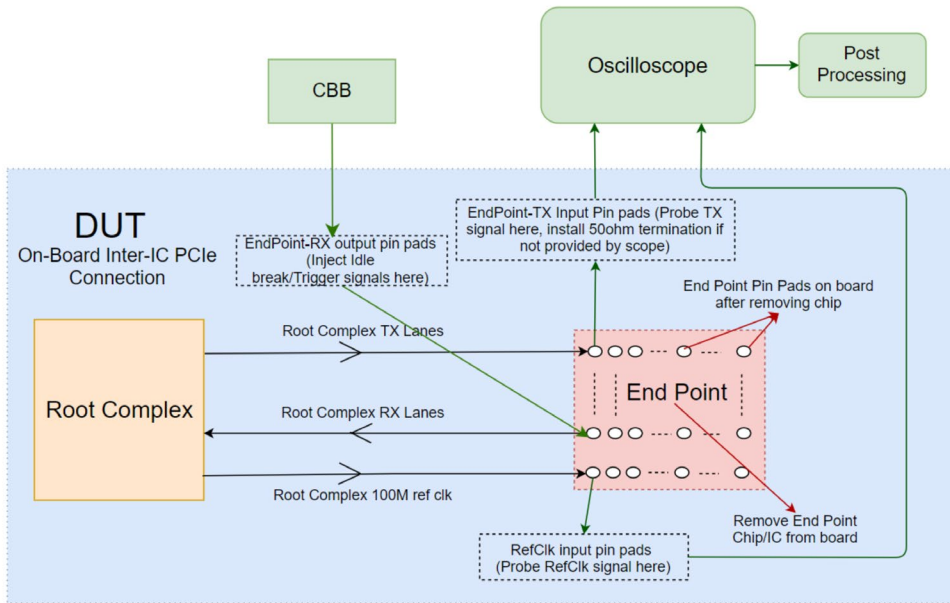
Oscilloscope

Post Processing

CBB

DUT
On-Board Inter-IC PCIe Connection

EndPoint-RX output pin pads (Inject Idle break/Trigger signals here)

EndPoint-TX Input Pin pads (Probe TX signal here, install 50ohm termination if not provided by scope)

End Point Pin Pads on board after removing chip

Root Complex TX Lanes

Root Complex

End Point

Root Complex RX Lanes

Root Complex 100M ref clk

Remove End Point Chip/IC from board

RefClk input pin pads (Probe RefClk signal here)